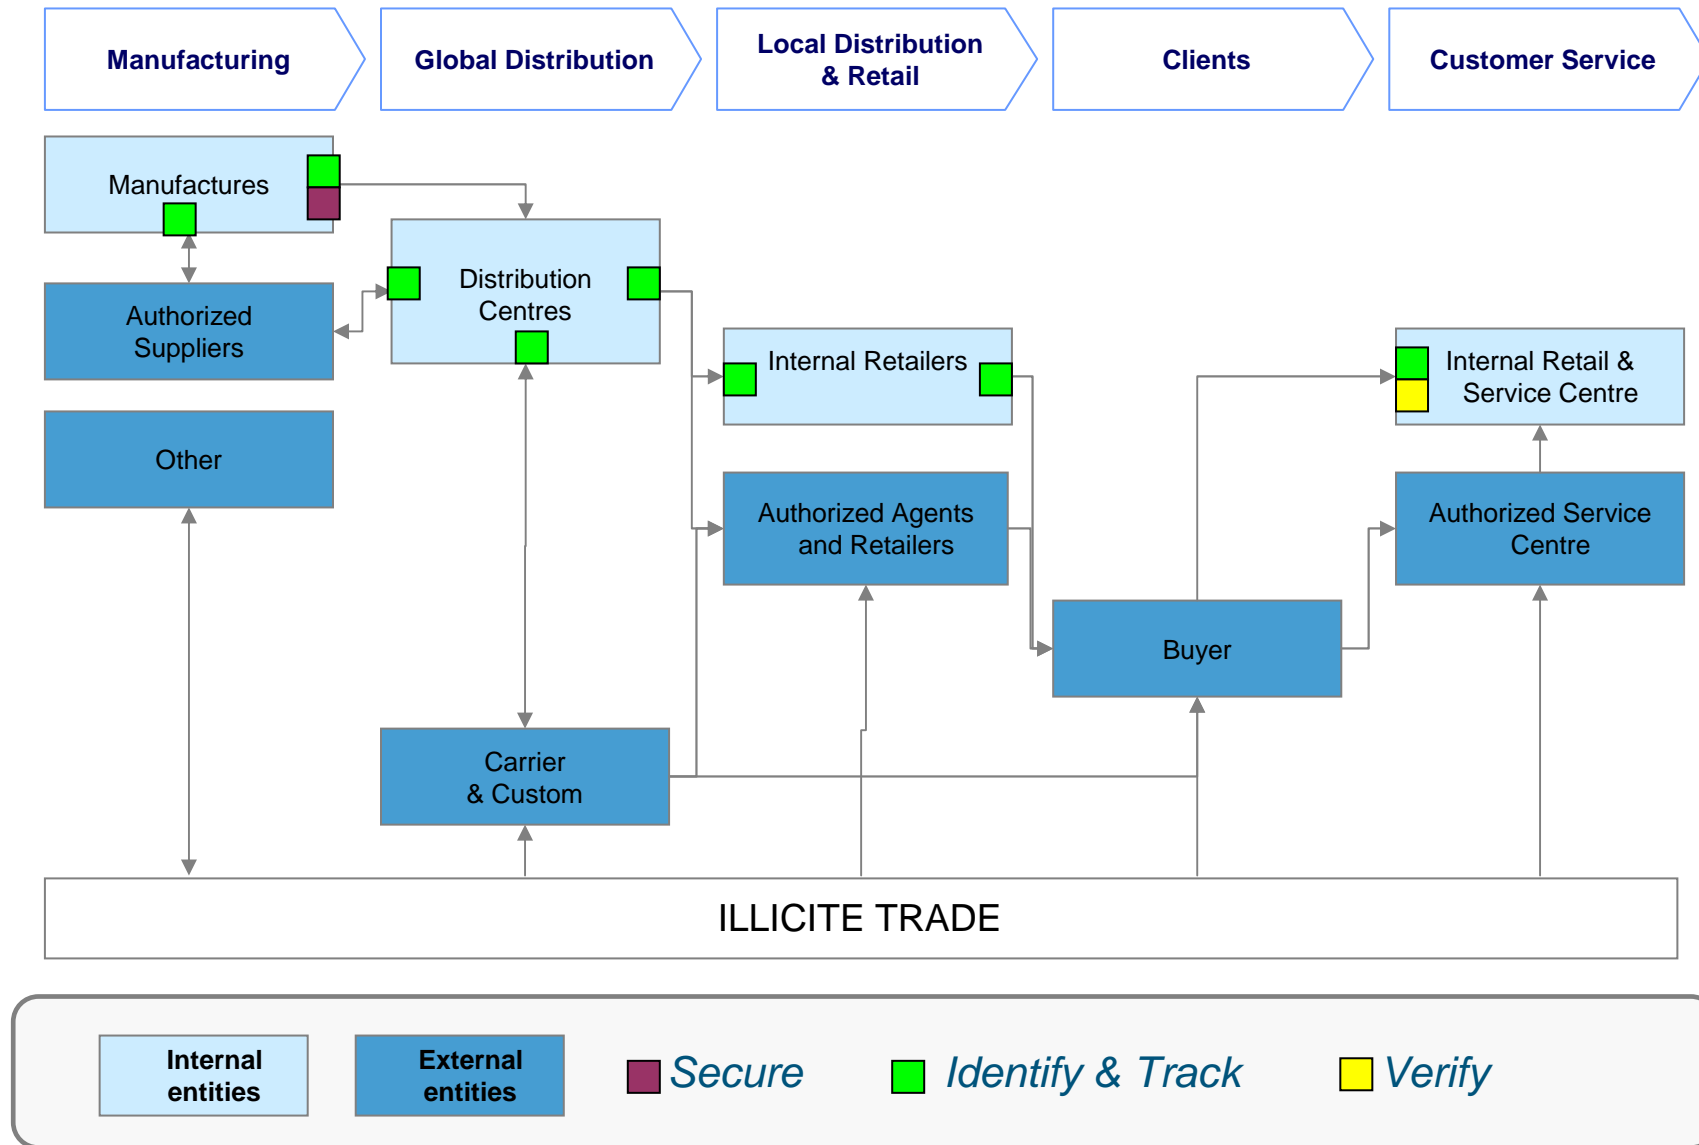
Manufacturing

Global Distribution

Local Distribution & Retail

Clients

Customer Service

Manufactures

Authorized Suppliers

Other

Distribution Centres

Internal Retailers

Authorized Agents and Retailers

Internal Retail & Service Centre

Authorized Service Centre

Buyer

Carrier & Custom

ILLICITE TRADE

Internal entities

External entities

Secure

Identify & Track

Verify